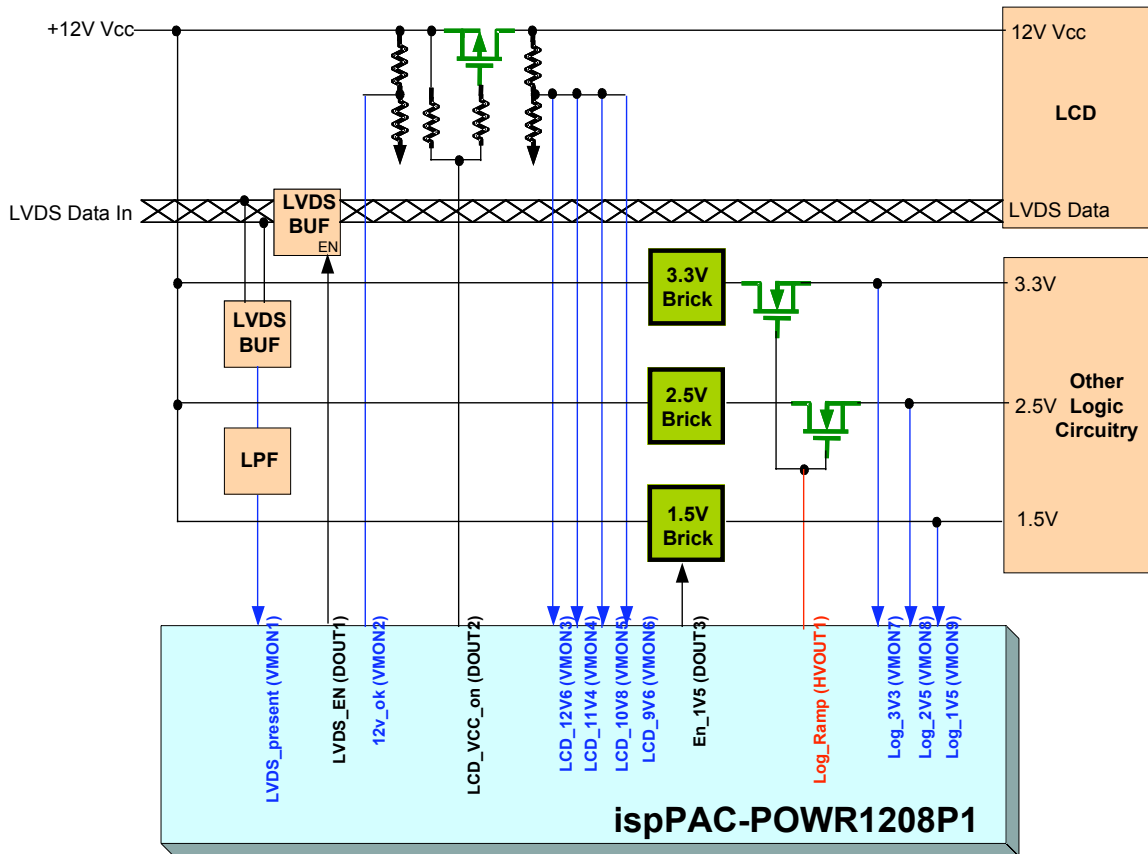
+12V Vcc

12V Vcc

LCD

LVDS Data In

LVDS BUF

EN

LVDS Data

3.3V Brick

3.3V

LVDS BUF

Other Logic Circuitry

2.5V Brick

2.5V

LPF

1.5V Brick

1.5V

LVDS_present (VMON1)

LVDS_EN (DOUT1)

12v_ok (VMON2)

LCD_VCC_on (DOUT2)

LCD_12V6 (VMON3)

LCD_11V4 (VMON4)

LCD_10V8 (VMON5)

LCD_9V6 (VMON6)

En_1V5 (DOUT3)

Log_Ramp (HVOUT1)

Log_3V3 (VMON7)

Log_2V5 (VMON8)

Log_1V5 (VMON9)

ispPAC-POWR1208P1